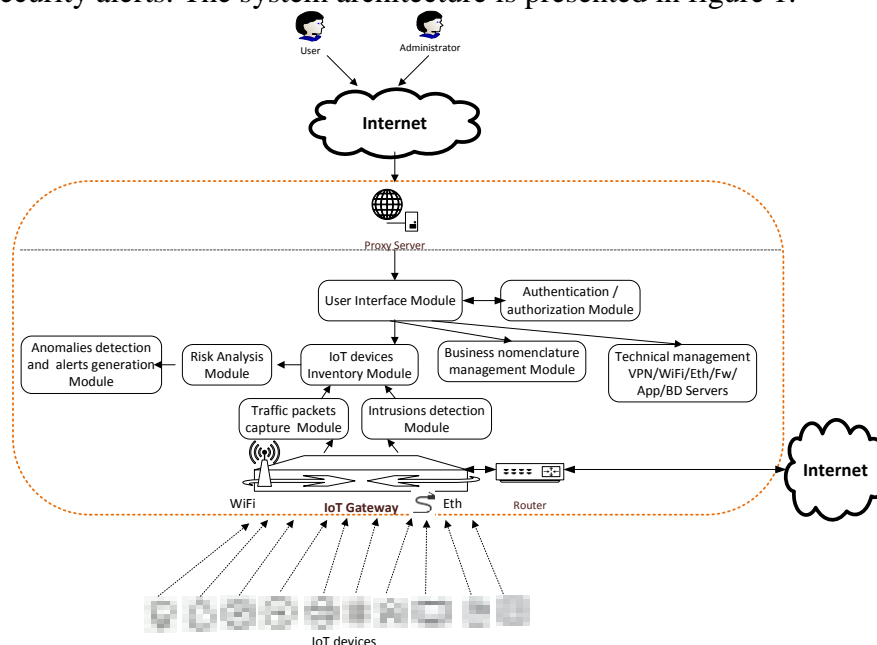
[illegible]ecurity alerts. The system architecture is presented in figure 1.

User

Administrator

Internet

Proxy Server

User Interface Module

Authentication / authorization Module

Anomalies detection and alerts generation Module

Risk Analysis Module

IoT devices Inventory Module

Business nomenclature management Module

Technical management VPN/WiFi/Eth/Fw/ App/BD Servers

Traffic packets capture Module

Intrusions detection Module

Internet

WiFi

IoT Gateway

Eth

Router

IoT devices